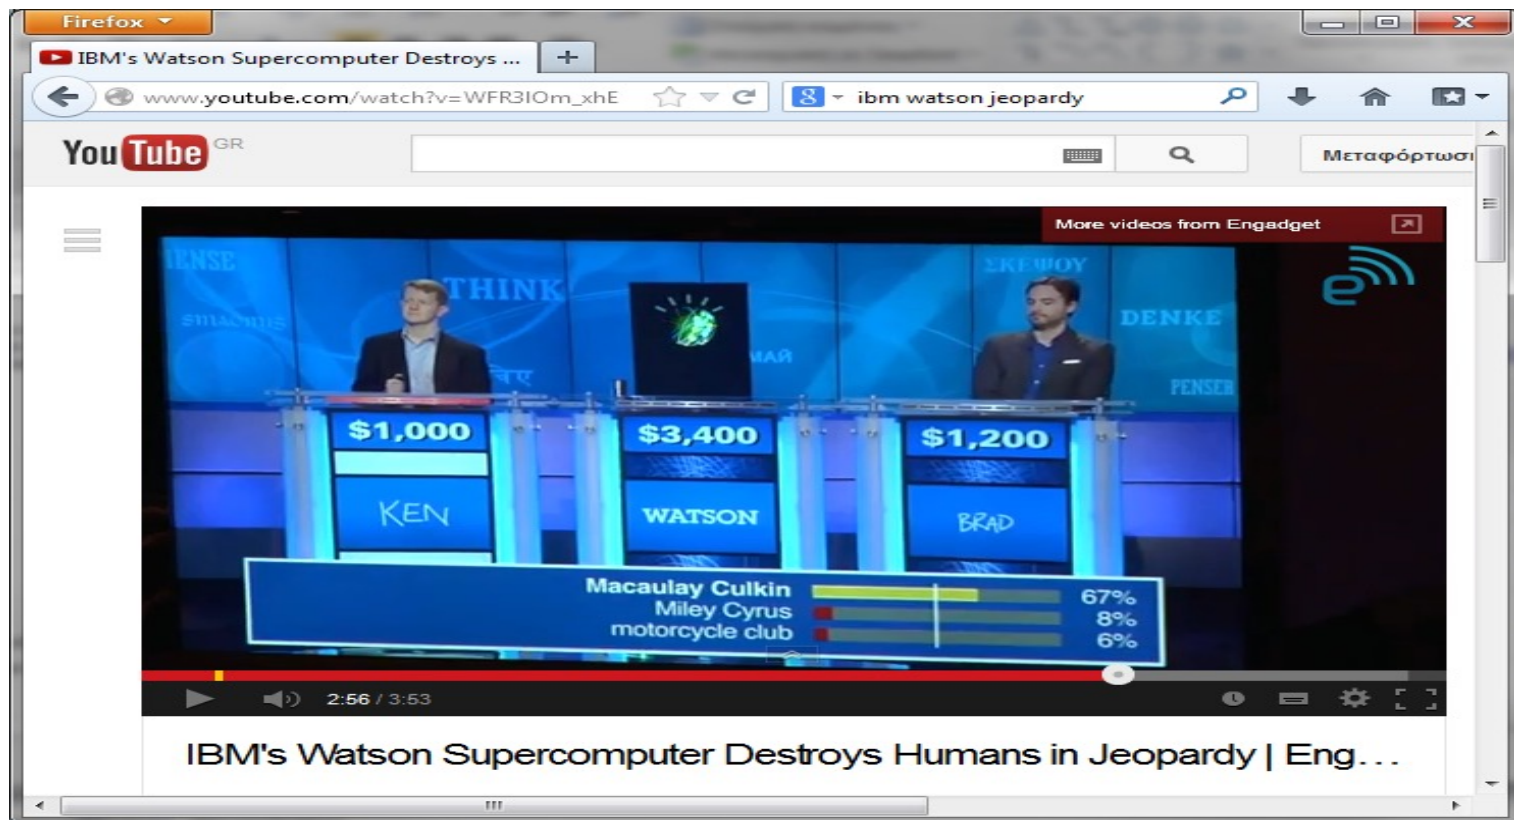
Firefox

IBM's Watson Supercomputer Destroys ...

www.youtube.com/watch?v=WFR3IOm_xhE

ibm watson jeopardy

YouTube GR

Μεταφόρτωσ

More videos from Engadget

SENSE
THINK
ΣΚΕΨΟΥ
DENKE
PENSER

$1,000
KEN

$3,400
WATSON

$1,200
BRAD

Macaulay Culkin 67%
Miley Cyrus 8%
motorcycle club 6%

2:56 / 3:53

IBM's Watson Supercomputer Destroys Humans in Jeopardy | Eng...